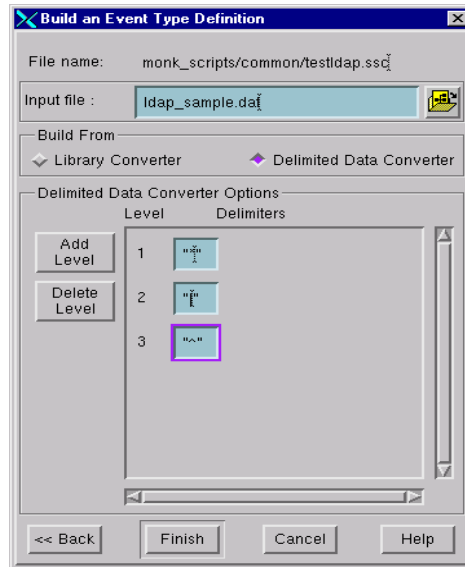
Build an Event Type Definition

File name: monk_scripts/common/testldap.ssc

Input file : ldap_sample.dat

Build From

Library Converter

Delimited Data Converter

Delimited Data Converter Options

Level Delimiters

Add Level

Delete Level

1 "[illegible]"

2 "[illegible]"

3 "^"

<< Back

Finish

Cancel

Help